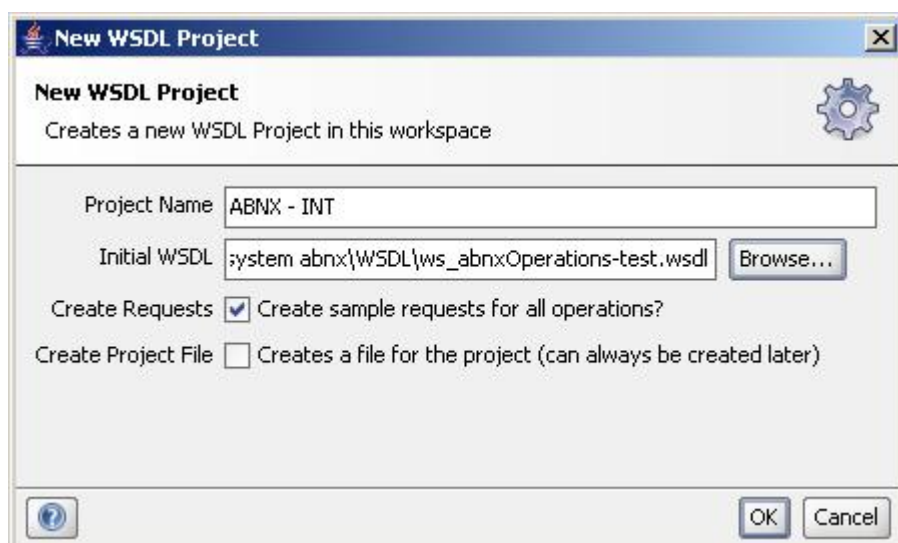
New WSDL Project

New WSDL Project
Creates a new WSDL Project in this workspace

Project Name ABNX - INT

Initial WSDL ;ystem abnx\WSDL\ws_abnxOperations-test.wsdl Browse...

Create Requests Create sample requests for all operations?

Create Project File Creates a file for the project (can always be created later)

OK Cancel